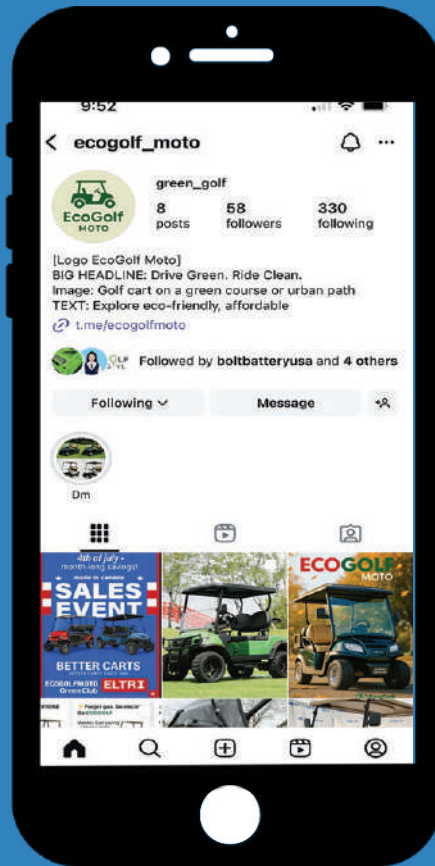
9:52

< ecogolf_moto

EcoGolf MOTO

green_golf

8 posts

58 followers

330 following

[Logo EcoGolf Moto]
BIG HEADLINE: Drive Green. Ride Clean.
Image: Golf cart on a green course or urban path
TEXT: Explore eco-friendly, affordable

t.me/ecogolfmoto

Followed by boltbatteryusa and 4 others

Following

Message

Dm

4th of july month-long savings!

SALES EVENT

BETTER CARTS

ECOGOLF MOTO Green Club

ELTRX

ECOGOLF MOTO